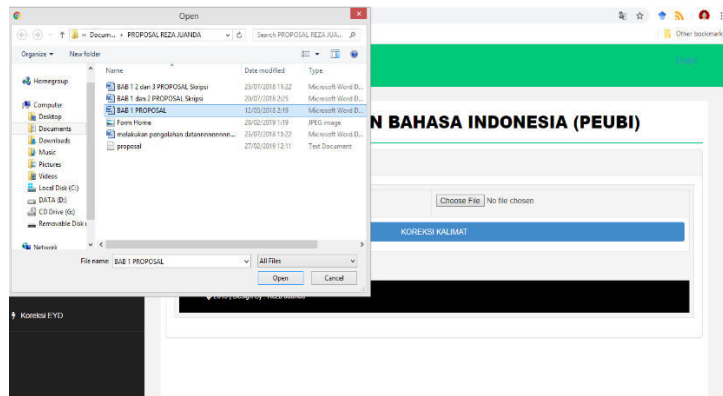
Open

« Docum... › PROPOSAL REZA JUANDA

Search PROPOSAL REZA JUA...

Organize ▾ New folder

Homegroup

Computer
Desktop
Documents
Downloads
Music
Pictures
Videos
Local Disk (C:)
DATA (D:)
CD Drive (G:)
Removable Disk (

Network

| Name | Date modified | Type |
|---|---|---|
| BAB 1 2 dan 3 PROPOSAL Skripsi | 29/07/2018 13:22 | Microsoft Word D... |
| BAB 1 dan 2 PROPOSAL Skripsi | 20/07/2018 3:25 | Microsoft Word D... |
| BAB 1 PROPOSAL | 12/03/2018 2:19 | Microsoft Word D... |
| Form Home | 28/02/2019 1:19 | JPEG image |
| melakukan pengolahan dataaannnnnne... | 29/07/2018 13:22 | Microsoft Word D... |
| proposal | 27/02/2019 12:11 | Text Document |

File name: BAB 1 PROPOSAL

All Files

Open

Cancel

Other bookmarks

Login

N BAHASA INDONESIA (PEUBI)

Choose File No file chosen

KOREKSI KALIMAT

2018 | Design By : Reza Juanda

Koreksi EYD